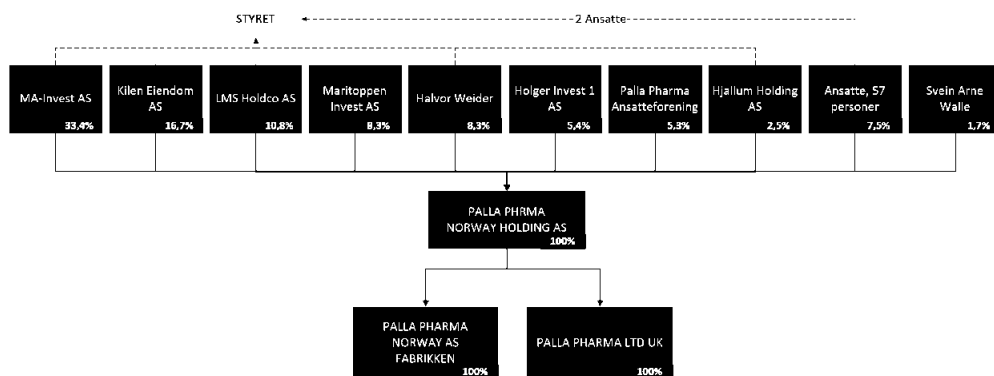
STYRET

2 Ansatte

MA-Invest AS
33,4%

Kilen Eiendom AS
16,7%

LMS Holdco AS
10,8%

Maritoppen Invest AS
8,3%

Halvor Weider
8,3%

Holger Invest 1 AS
5,4%

Palla Pharma Ansatteforening
5,3%

Hjallum Holding AS
2,5%

Ansatte, 57 personer
7,5%

Svein Arne Walle
1,7%

PALLA PHRMA NORWAY HOLDING AS
100%

PALLA PHARMA NORWAY AS FABRIKKEN
100%

PALLA PHARMA LTD UK
100%